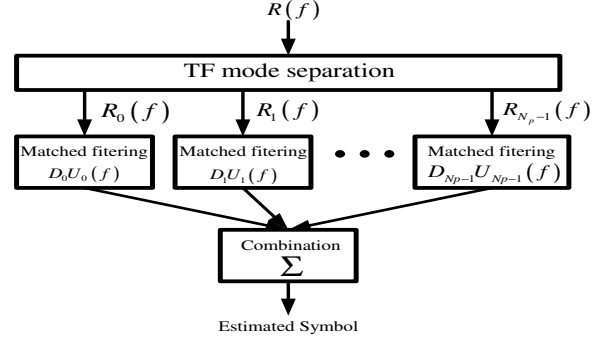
$R(f)$

TF mode separation

$R_0(f)$

$R_1(f)$

$R_{N_p-1}(f)$

Matched fitering $D_0U_0(f)$

Matched fitering $D_1U_1(f)$

Matched fitering $D_{Np-1}U_{Np-1}(f)$

Combination $\Sigma$

Estimated Symbol